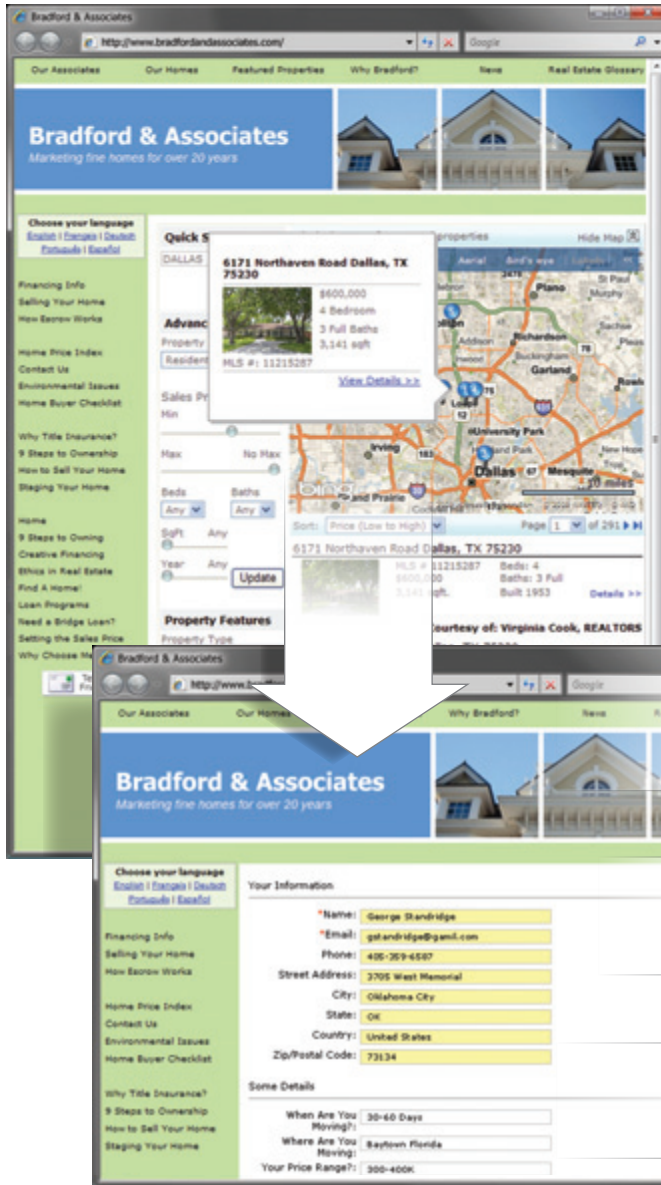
Bradford & Associates

http://www.bradfordandassociates.com/

Google

Our Associates | Our Homes | Featured Properties | Why Bradford? | News | Real Estate Glossary

Bradford & Associates
Marketing fine homes for over 20 years

Choose your language
English | Français | Deutsch
Português | Español

Financing Info
Selling Your Home
How Escrow Works

Home Price Index
Contact Us
Environmental Issues
Home Buyer Checklist

Why Title Insurance?
9 Steps to Ownership
How to Sell Your Home
Staging Your Home

Home
9 Steps to Owning
Creative Financing
Ethics in Real Estate
Find A Home!
Loan Programs
Need a Bridge Loan?
Setting the Sales Price
Why Choose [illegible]

Quick S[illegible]
DALLAS

Advanc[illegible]
Property
Residen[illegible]

Sales Pr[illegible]
Min

Max | No Max

Beds | Baths
Any | Any

SqFt | Any

Year | Any

Update

Property Features
Property Type

6171 Northaven Road Dallas, TX 75230
$600,000
4 Bedroom
3 Full Baths
3,141 sqft
MLS #: 11215287
View Details >>

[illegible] properties | Hide Map
Aerial | Bird's eye

Plano
Richardson
Garland
Irving
University Park
Dallas
Mesquite
Grand Prairie
10 miles

Sort: Price (Low to High) | Page 1 of 291

6171 Northaven Road Dallas, TX 75230
MLS #: 11215287 | Beds: 4
$600,000 | Baths: 3 Full
3,141 sqft. | Built 1953
Details >>

Courtesy of: Virginia Cook, REALTORS

Bradford & Associates

http://www.b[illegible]

Google

Our Associates | Our Homes | Why Bradford? | News

Bradford & Associates
Marketing fine homes for over 20 years

Choose your language
English | Français | Deutsch
Português | Español

Financing Info
Selling Your Home
How Escrow Works

Home Price Index
Contact Us
Environmental Issues
Home Buyer Checklist

Why Title Insurance?
9 Steps to Ownership
How to Sell Your Home
Staging Your Home

Your Information
*Name: George Standridge
*Email: gstandridge@gamil.com
Phone: 405-359-6587
Street Address: 3705 West Memorial
City: Oklahoma City
State: OK
Country: United States
Zip/Postal Code: 73134

Some Details
When Are You Moving?: 30-60 Days
Where Are You Moving: Baytown Florida
Your Price Range?: 300-400K